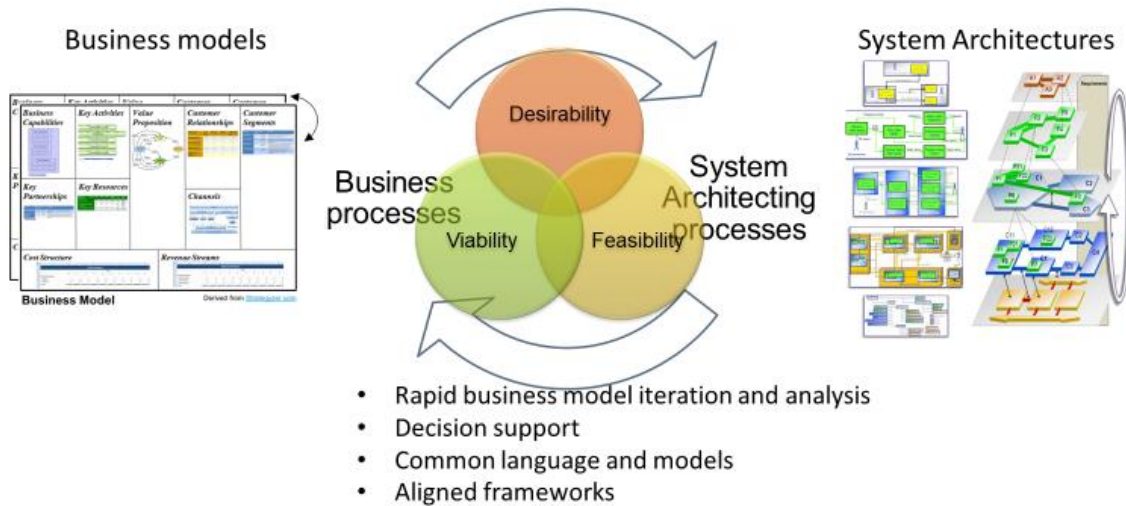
Business models

| Business Capabilities | Key Activities | Value Proposition | Customer Relationships | Customer Segments |
|---|---|---|---|---|
| Key Partnerships | Key Resources | | Channels | |
| Cost Structure | | | Revenue Streams | |

Business Model

Derived from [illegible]

Desirability

Business processes

Viability

Feasibility

System Architecting processes

System Architectures

- Rapid business model iteration and analysis
- Decision support
- Common language and models
- Aligned frameworks